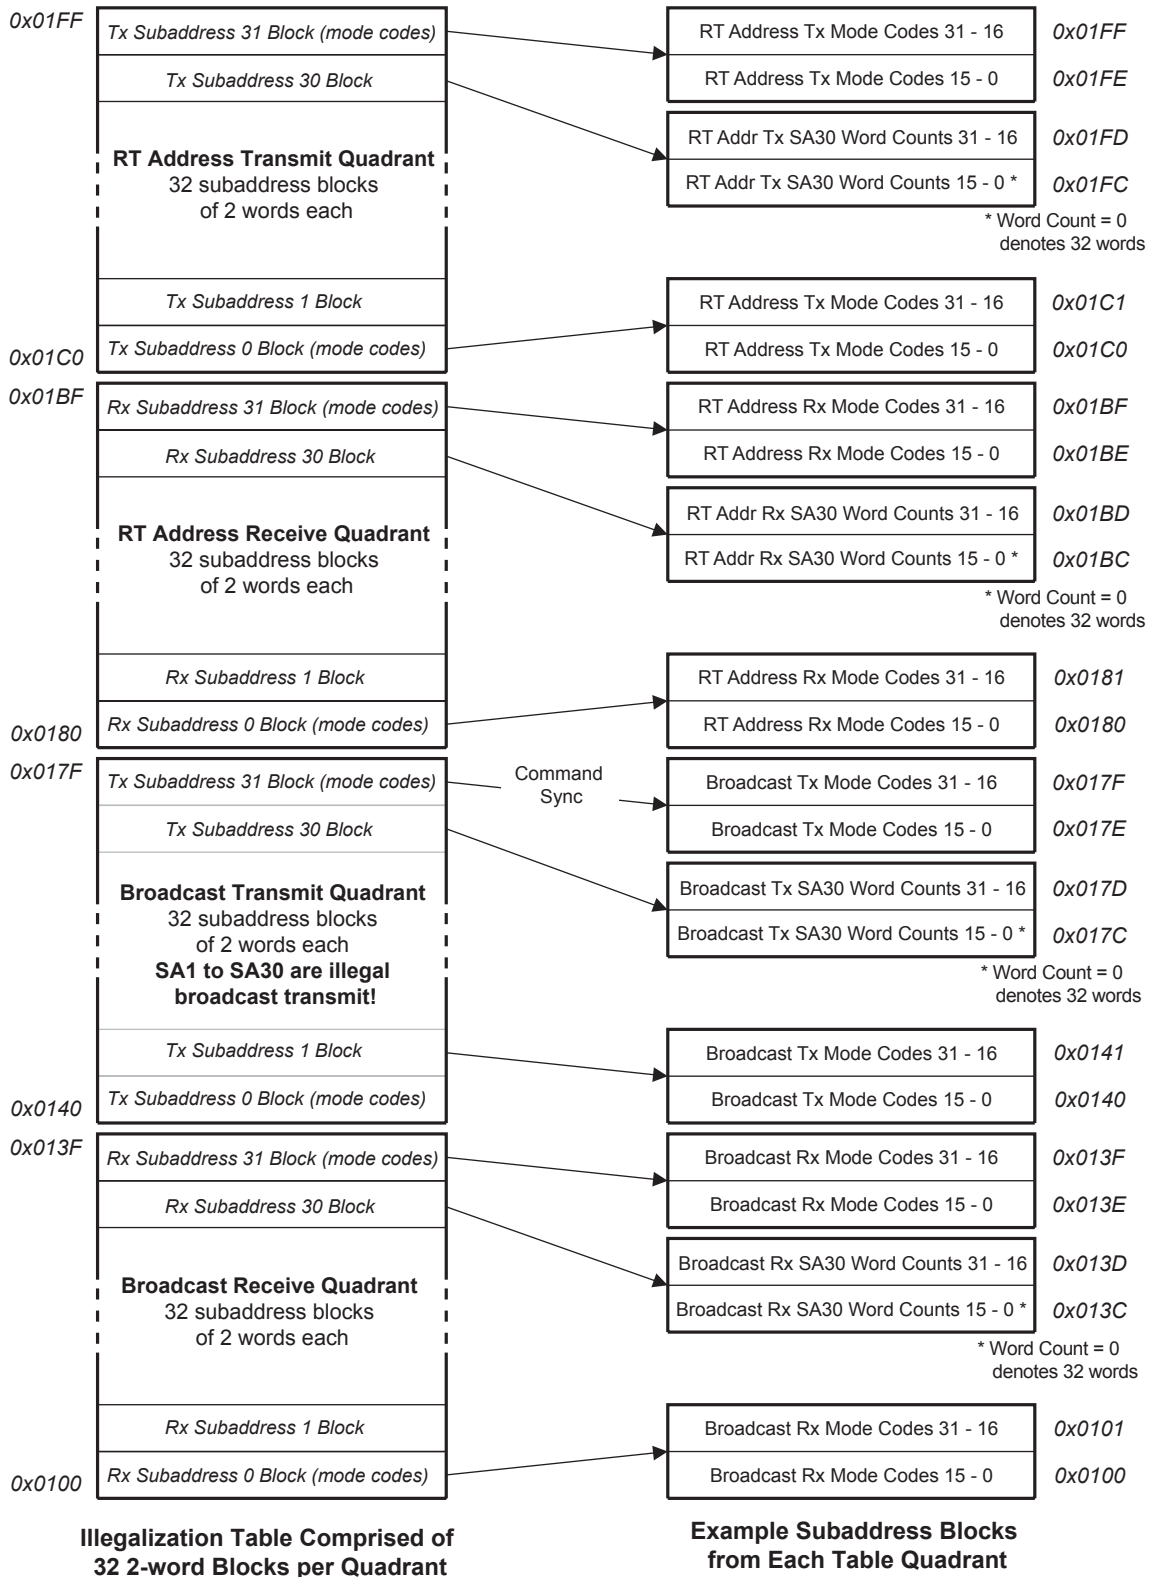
0x01FF
Tx Subaddress 31 Block (mode codes)
Tx Subaddress 30 Block
RT Address Transmit Quadrant
32 subaddress blocks
of 2 words each
Tx Subaddress 1 Block
Tx Subaddress 0 Block (mode codes)
0x01C0

RT Address Tx Mode Codes 31 - 16 0x01FF
RT Address Tx Mode Codes 15 - 0 0x01FE
RT Addr Tx SA30 Word Counts 31 - 16 0x01FD
RT Addr Tx SA30 Word Counts 15 - 0 * 0x01FC
* Word Count = 0 denotes 32 words
RT Address Tx Mode Codes 31 - 16 0x01C1
RT Address Tx Mode Codes 15 - 0 0x01C0

0x01BF
Rx Subaddress 31 Block (mode codes)
Rx Subaddress 30 Block
RT Address Receive Quadrant
32 subaddress blocks
of 2 words each
Rx Subaddress 1 Block
Rx Subaddress 0 Block (mode codes)
0x0180

RT Address Rx Mode Codes 31 - 16 0x01BF
RT Address Rx Mode Codes 15 - 0 0x01BE
RT Addr Rx SA30 Word Counts 31 - 16 0x01BD
RT Addr Rx SA30 Word Counts 15 - 0 * 0x01BC
* Word Count = 0 denotes 32 words
RT Address Rx Mode Codes 31 - 16 0x0181
RT Address Rx Mode Codes 15 - 0 0x0180

0x017F
Tx Subaddress 31 Block (mode codes)
Tx Subaddress 30 Block
Broadcast Transmit Quadrant
32 subaddress blocks
of 2 words each
SA1 to SA30 are illegal
broadcast transmit!
Tx Subaddress 1 Block
Tx Subaddress 0 Block (mode codes)
0x0140

Command Sync
Broadcast Tx Mode Codes 31 - 16 0x017F
Broadcast Tx Mode Codes 15 - 0 0x017E
Broadcast Tx SA30 Word Counts 31 - 16 0x017D
Broadcast Tx SA30 Word Counts 15 - 0 * 0x017C
* Word Count = 0 denotes 32 words
Broadcast Tx Mode Codes 31 - 16 0x0141
Broadcast Tx Mode Codes 15 - 0 0x0140

0x013F
Rx Subaddress 31 Block (mode codes)
Rx Subaddress 30 Block
Broadcast Receive Quadrant
32 subaddress blocks
of 2 words each
Rx Subaddress 1 Block
Rx Subaddress 0 Block (mode codes)
0x0100

Broadcast Rx Mode Codes 31 - 16 0x013F
Broadcast Rx Mode Codes 15 - 0 0x013E
Broadcast Rx SA30 Word Counts 31 - 16 0x013D
Broadcast Rx SA30 Word Counts 15 - 0 * 0x013C
* Word Count = 0 denotes 32 words
Broadcast Rx Mode Codes 31 - 16 0x0101
Broadcast Rx Mode Codes 15 - 0 0x0100

Illegalization Table Comprised of
32 2-word Blocks per Quadrant

Example Subaddress Blocks
from Each Table Quadrant